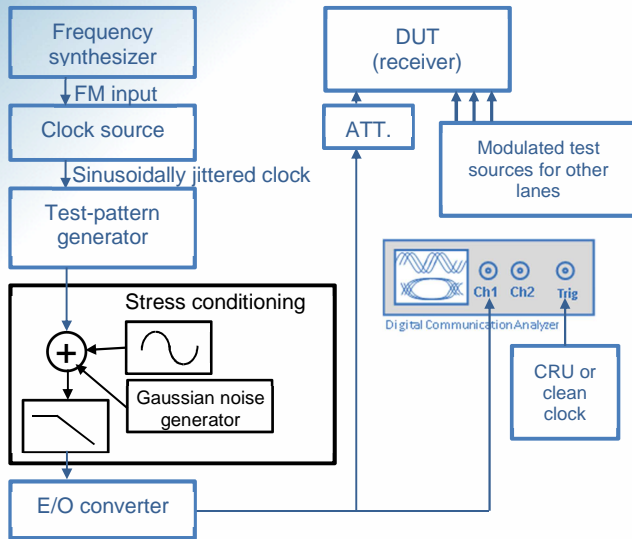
Frequency synthesizer

FM input

Clock source

Sinusoidally jittered clock

Test-pattern generator

Stress conditioning

Gaussian noise generator

E/O converter

DUT (receiver)

ATT.

Modulated test sources for other lanes

Ch1 Ch2 Trig

Digital Communication Analyzer

CRU or clean clock